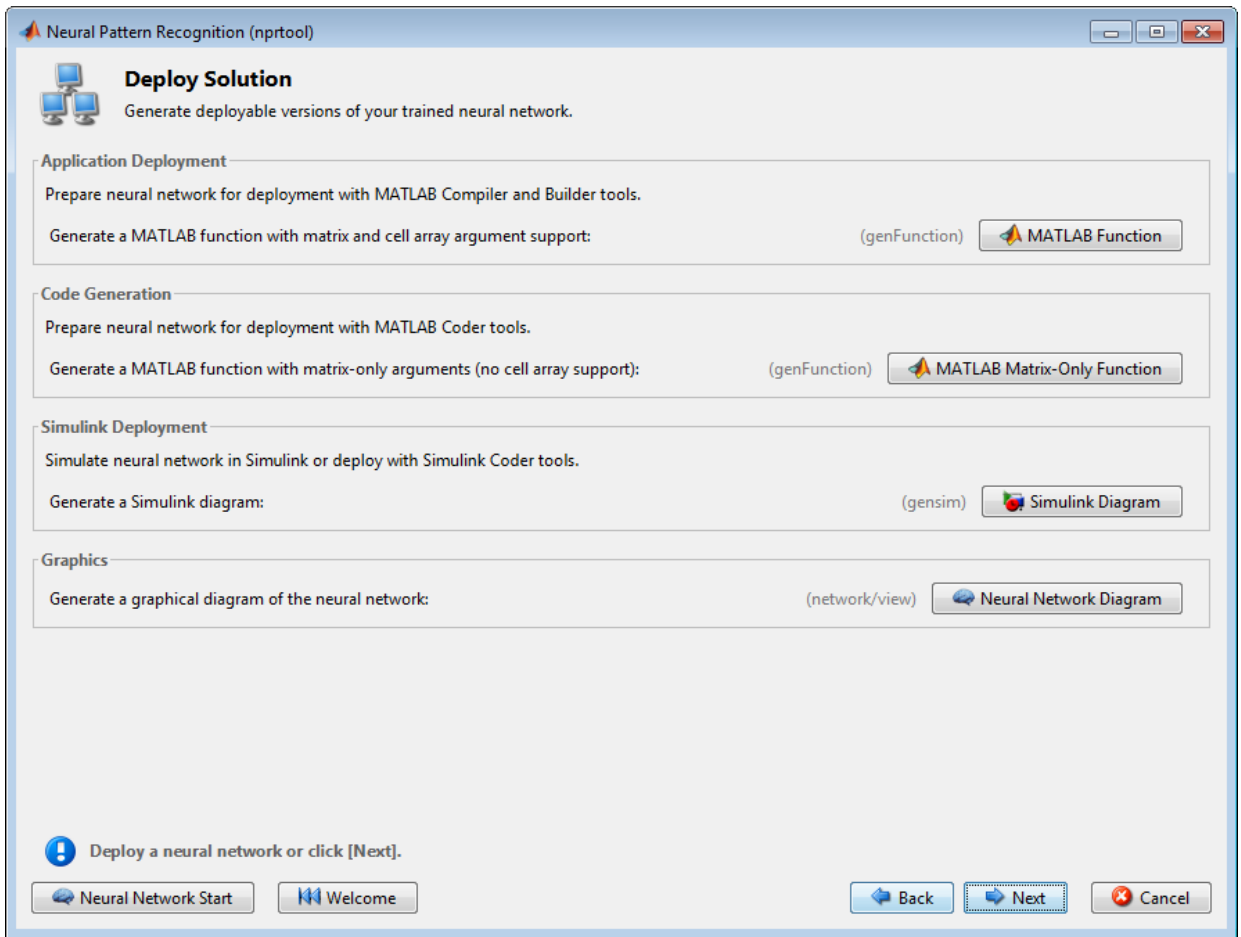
Neural Pattern Recognition (nprtool)

Deploy Solution

Generate deployable versions of your trained neural network.

Application Deployment

Prepare neural network for deployment with MATLAB Compiler and Builder tools.

Generate a MATLAB function with matrix and cell array argument support: (genFunction) MATLAB Function

Code Generation

Prepare neural network for deployment with MATLAB Coder tools.

Generate a MATLAB function with matrix-only arguments (no cell array support): (genFunction) MATLAB Matrix-Only Function

Simulink Deployment

Simulate neural network in Simulink or deploy with Simulink Coder tools.

Generate a Simulink diagram: (gensim) Simulink Diagram

Graphics

Generate a graphical diagram of the neural network: (network/view) Neural Network Diagram

Deploy a neural network or click [Next].

Neural Network Start | Welcome | Back | Next | Cancel